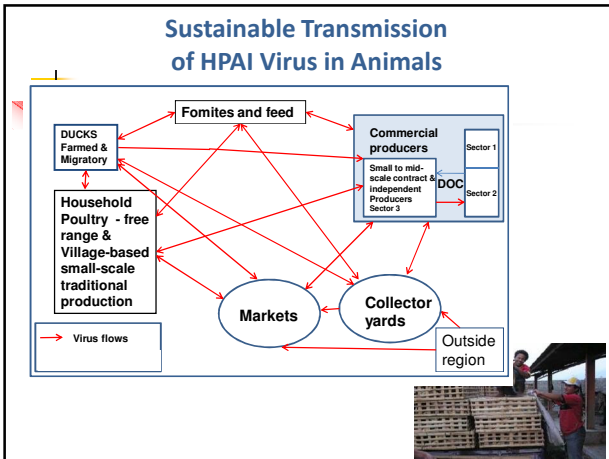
Sustainable Transmission of HPAI Virus in Animals

Fomites and feed

DUCKS Farmed & Migratory

Commercial producers

Sector 1

Small to mid-scale contract & independent Producers Sector 3

DOC

Sector 2

Household Poultry - free range & Village-based small-scale traditional production

Markets

Collector yards

Outside region

Virus flows